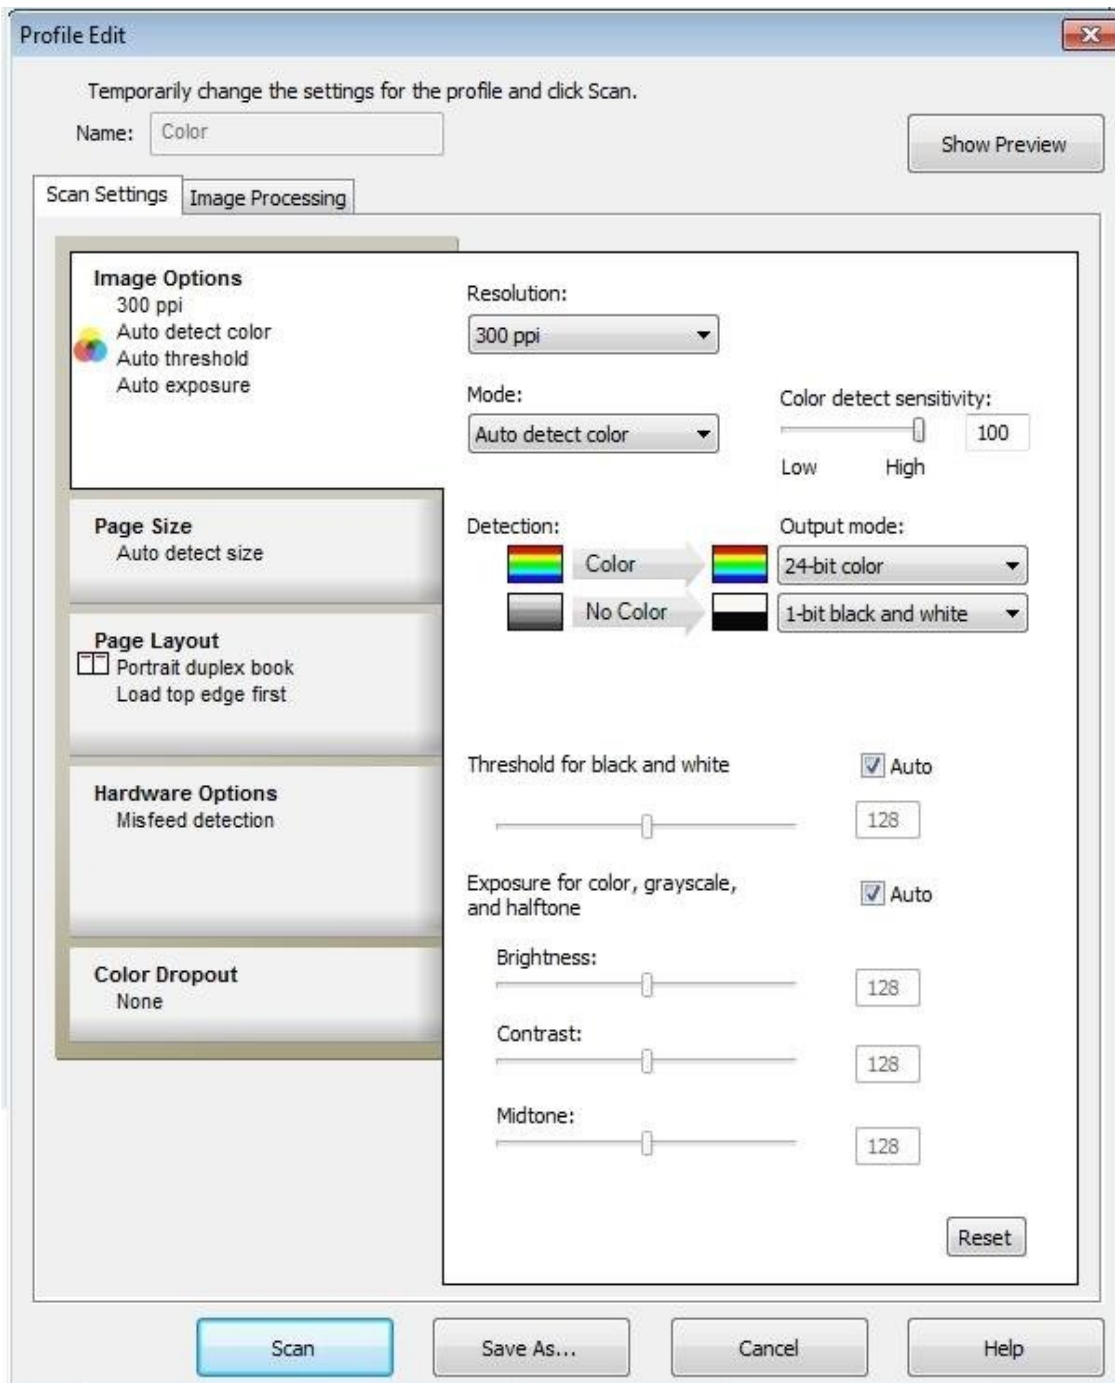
Profile Edit

Temporarily change the settings for the profile and click Scan.

Name: Color

Show Preview

Scan Settings | Image Processing

Image Options
300 ppi
Auto detect color
Auto threshold
Auto exposure

Page Size
Auto detect size

Page Layout
Portrait duplex book
Load top edge first

Hardware Options
Misfeed detection

Color Dropout
None

Resolution:
300 ppi

Mode:
Auto detect color

Color detect sensitivity:
100
Low High

Detection:
Color
No Color

Output mode:
24-bit color
1-bit black and white

Threshold for black and white
Auto
128

Exposure for color, grayscale, and halftone
Auto

Brightness:
128

Contrast:
128

Midtone:
128

Reset

Scan
Save As...
Cancel
Help